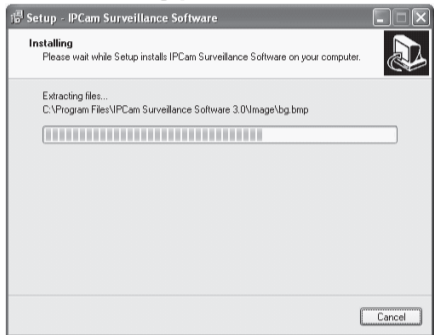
Setup - IPCam Surveillance Software

Installing
Please wait while Setup installs IPCam Surveillance Software on your computer.

Extracting files...
C:\Program Files\IPCam Surveillance Software 3.0\Image\bg.bmp

Cancel